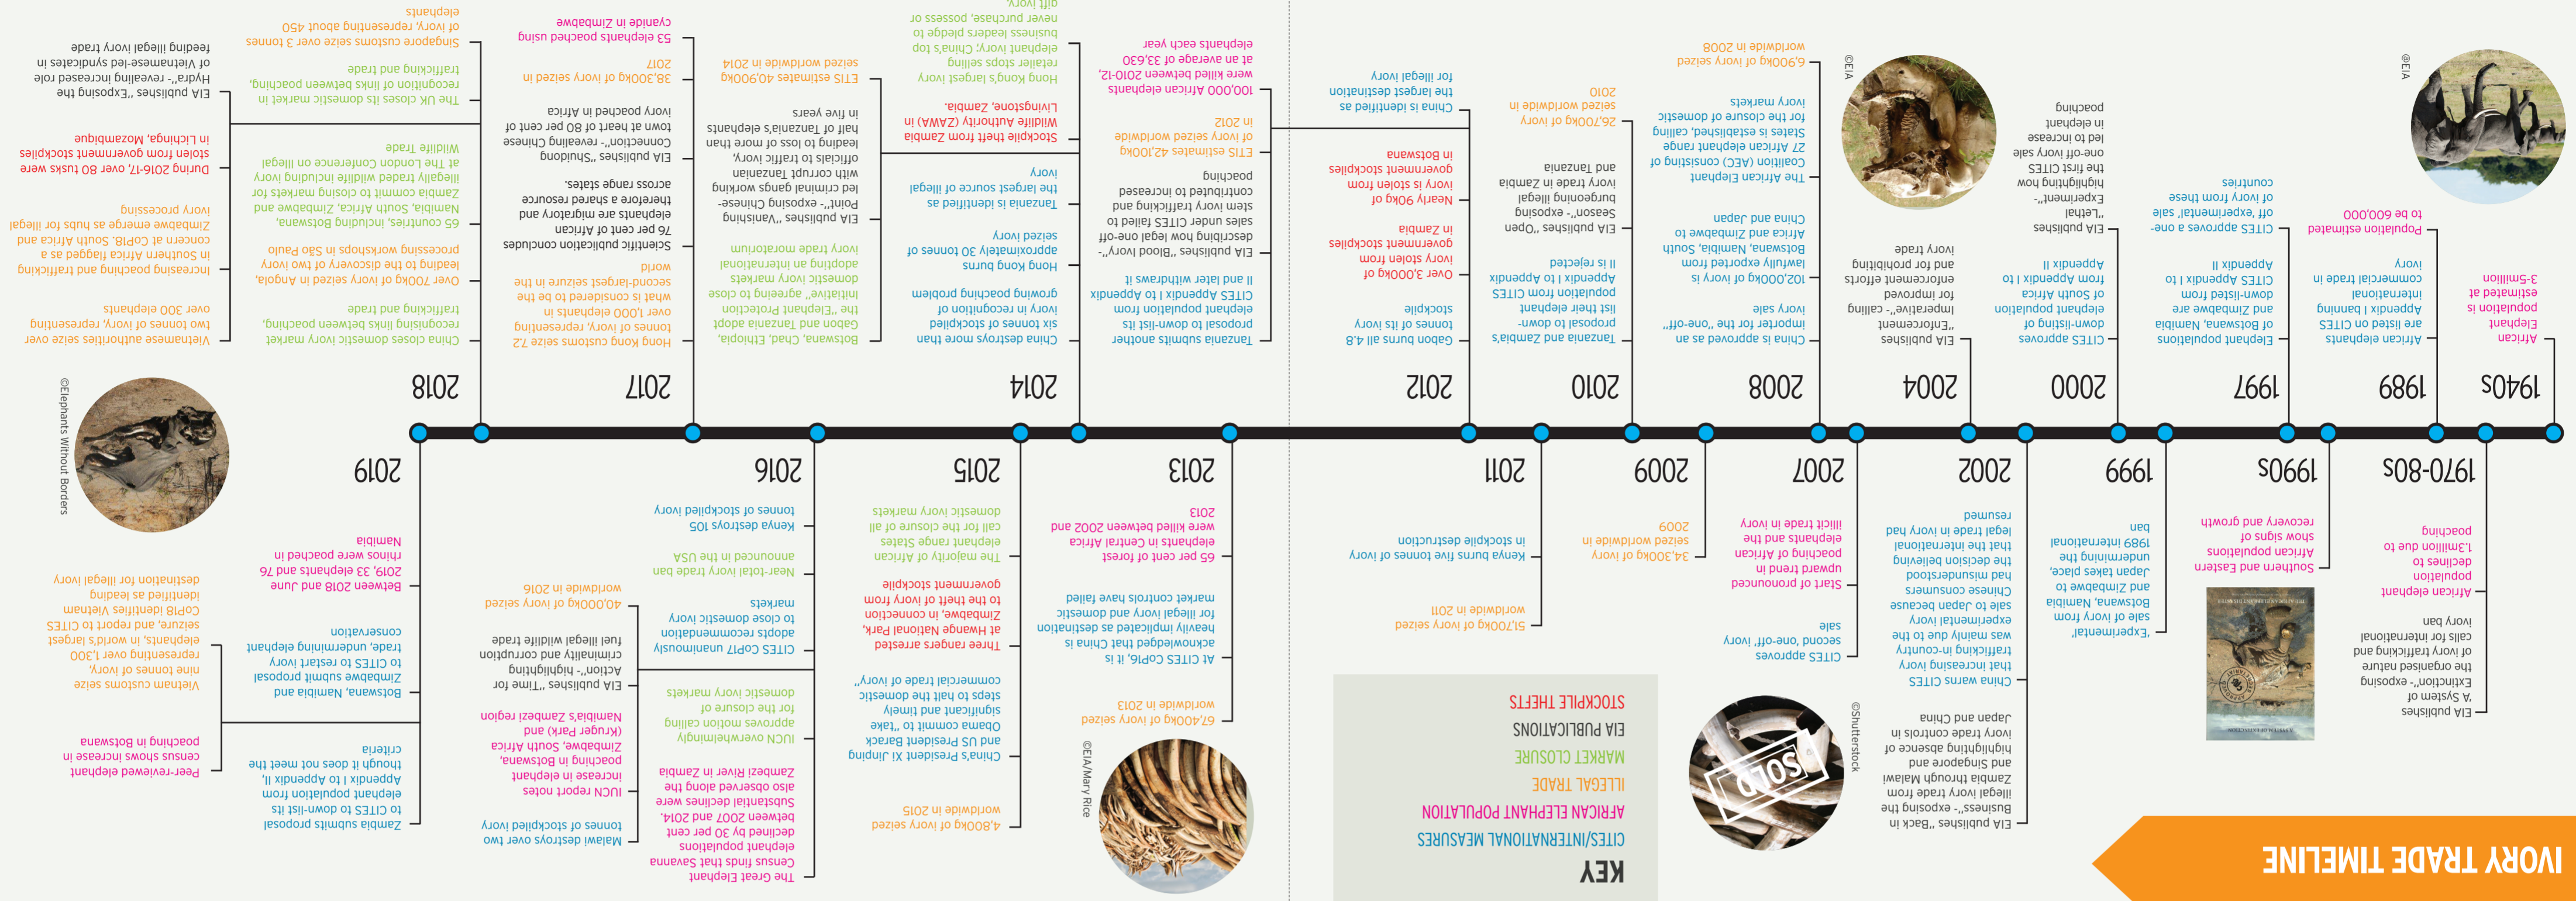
IVORY TRADE TIMELINE

KEY
CITES/INTERNATIONAL MEASURES
AFRICAN ELEPHANT POPULATION
ILLEGAL TRADE
MARKET CLOSURE
EIA PUBLICATIONS
STOCKPILE THEFTS

1940s
African elephant population is estimated at 3-5million

1970-80s
EIA publishes "A Systems of Extinction" - exposing the organised nature of ivory trafficking and calls for international ivory ban

African elephant population declines to 1.3million due to poaching

1989
African elephants are listed on CITES Appendix I banning international commercial trade in ivory

1990s
Southern African populations show signs of recovery and growth

1997
Elephant populations of Botswana, Namibia and Zimbabwe are down-listed from Appendix I to Appendix II

CITES approves a one-off "experimental" sale of ivory from these countries

1999
EIA publishes "Experimental", highlighting how ivory from Botswana, Namibia and Zimbabwe to Japan takes place, undermining the 1989 international ban

2000
Population estimated to 600,000

CITES approves down-listing of South Africa from Appendix I to Appendix II

2002
China sees increased ivory trafficking in-country, as ivory experimental sale to Japan was mainly due to the sales of 1999 and Japan sale because Chinese consumers had misunderstood the decision that the international legal trade in ivory had resumed

2004
EIA publishes "Enforcement Imperative" - calling for improved enforcement efforts and for prohibiting ivory trade

EIA publishes "Lethal Experiment" - highlighting how the first CITES one-off ivory sale led to increase in elephant poaching

EIA publishes "Back in Business" - exposing the illegal ivory trade from Zambia through Malawi and Singapore and highlighting the cause to its ivory trade controls in Japan and China

2007
CITES approves second, "one-off" ivory sale

Start of profound upward trend in poaching of African elephants and the illicit trade in ivory

2008
China is approved as an importer for the "one-off" ivory sale

102,000kg of ivory is lawfully exported from Botswana, Namibia, South Africa and Zimbabwe to China and Japan

6,900kg of ivory seized worldwide in 2008

The African Elephant Coalition (AEC) consisting of 27 African elephant range States is established calling for the closure of domestic ivory markets

2009
34,300kg of ivory seized worldwide in 2009

2010
Tanzania and Zambia's proposal to down-list their elephant population from CITES Appendix I to Appendix II is rejected

EIA publishes "Open Season" - exposing burgeoning illegal ivory trade in Zambia and Tanzania

26,700kg of ivory seized worldwide in 2010

2011
Kenya burns five tonnes of ivory in stockpile destruction

51,700kg of ivory seized worldwide in 2011

2012
Gabon burns all its 4.8 tonnes of its ivory stockpile

Nearly 3,000kg of ivory stolen from government stockpiles in Zambia

Over 90kg of ivory stolen from government stockpiles in Botswana

China is identified as the largest destination for illegal ivory

2013
Tanzania submits another proposal to down-list its elephant population from CITES Appendix I to Appendix II and later withdraws it

EIA publishes "Blood Ivory" - describing how legal one-off sales under CITES failed to stem ivory trafficking and contributed to increased poaching

ETIS estimates 42,000kg of ivory seized worldwide in 2012

100,000 African elephants were killed between 2010-12, at an average of 33,630 elephants each year

At CITES CoP16, it is acknowledged that China is heavily implicated as destination for illegal ivory and domestic market controls have failed

65 per cent of forest elephants in Central Africa were killed between 2002 and 2013

67,400kg of ivory seized worldwide in 2013

2014
China destroys more than six tonnes of ivory in recognition of growing poaching problem

Hong Kong burns approximately 30 tonnes of its ivory seized

Tanzania is identified as the largest source of illegal ivory

Stockpile theft from Zambia Wildlife Authority (ZAWA) in Livingstone, Zambia.

Hong Kong's largest ivory retailer stops selling business leaders pledge to stop selling ivory, China's ivory trade and never purchase, possess or gift ivory

ETIS estimates 40,900kg seized worldwide in 2014

EIA publishes "Vanishing Point" - exposing Chinese led criminal gangs working with corrupt Tanzanian officials to traffic ivory, leading to loss of more than half of Tanzania's elephants in five years

Botswana, Chad, Ethiopia, Gabon and Tanzania adopt the "Elephant Protection Initiative", agreeing to close domestic ivory markets and adopting an international ivory trade moratorium

2015
China's President Xi Jinping and US President Barack Obama commit to "take significant and timely steps to halt the domestic commercial trade of ivory"

Three rangers arrested at Hwange National Park, Zimbabwe, in connection to the theft of ivory from government stockpiles

The majority of African elephant range States call for the closure of all domestic ivory markets

4,800kg of ivory seized worldwide in 2015

2016
CITES CoP17 unanimously adopts recommendation to close domestic ivory markets

40,000kg of ivory seized worldwide in 2016

Kenya destroys 105 tonnes of stockpiled ivory

Near-total ivory trade ban announced in the USA

IUCN overwhelmingly approves motion calling for closure of domestic ivory markets

The Great Elephant Census finds that Savanna elephant populations declined by 30 per cent between 2007 and 2014, Substantial declines were also observed in Zambezi River in Zambia

IUCN report notes increase in elephant poaching in Botswana, Zimbabwe, South Africa (Kruger Park) and Namibia's Zambezi region

Malawi destroys over two tonnes of stockpiled ivory

2017
Hong Kong customs seize 7.2 tonnes of ivory, representing over 1,000 elephants - what is considered to be the second-largest seizure in the world

Scientific publication concludes 76 per cent of African elephants are migratory and therefore a shared resource across range states.

EIA publishes "Shuidong Connection" - revealing Chinese town at heart of 80 per cent of ivory poached in Africa

38,300kg of ivory seized in 2017

53 elephants poached using cyanide in Zimbabwe

EIA publishes "Time for Action" - highlighting criminality and corruption fuel illegal wildlife trade

2018
China closes domestic ivory market recognising links between poaching and trafficking trade

Vietnamese authorities seize over two tonnes of ivory, representing over 300 elephants

Over 700kg of ivory seized in Angola, leading to the discovery of two ivory processing workshops in São Paulo

65 countries, including Botswana, Namibia, South Africa, Zimbabwe and Zambia commit to closing markets for illegally traded wildlife including ivory at The London Conference on Illegal Wildlife Trade

Increasing poaching and trafficking in southern Africa as a concern at CoP18. South Africa and Zimbabwe emerge as hubs for illegal ivory processing

The UK closes its domestic market in recognition of links between poaching and trade

Singapore customs seize over 3 tonnes of ivory, representing about 450 elephants

EIA publishes "Exposing the Hydra" - revealing increased role of Vietnamese-led syndicates in feeding illegal ivory trade

During 2016-19, over 80 tusks were stolen from government stockpiles in Lichinga, Mozambique

2019
Zambia submits proposal to CITES to down-list its elephant population from Appendix I to Appendix II, though it does not meet the criteria

Botswana, Namibia and Zimbabwe proposal to CITES to restart ivory trade, undermining elephant conservation

Between 2018 and June 2019, 33 elephants and 97 rhinos were poached in Namibia

Peer-reviewed elephant census shows increases in poaching in Botswana

Vietnam customs seize nine tonnes of ivory, representing 1,300 elephants in world's largest seizure, and report to CITES CoP18 identifies Vietnam as identified as destination for illegal ivory

©EIA
©EIA
©Shutterstock
©EIA/Mary Rice
©Elephants Without Borders